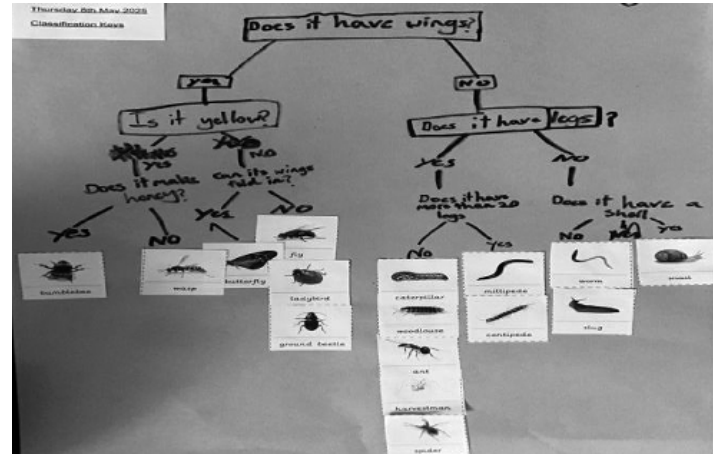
Thursday 8th May 2025
Classification Keys

Does it have wings?

yes

NO

Is it yellow?

yes

NO

Does it make honey?

Can its wings fold in?

YES

NO

Yes

NO

bumblebee

wasp

butterfly

fly

ladybird

ground beetle

Does it have legs?

YES

NO

Does it have more than 20 legs

Does it have a shell

No

Yes

NO

yes

caterpillar

woodlouse

ant

harvestman

spider

millipede

centipede

worm

slug

snail